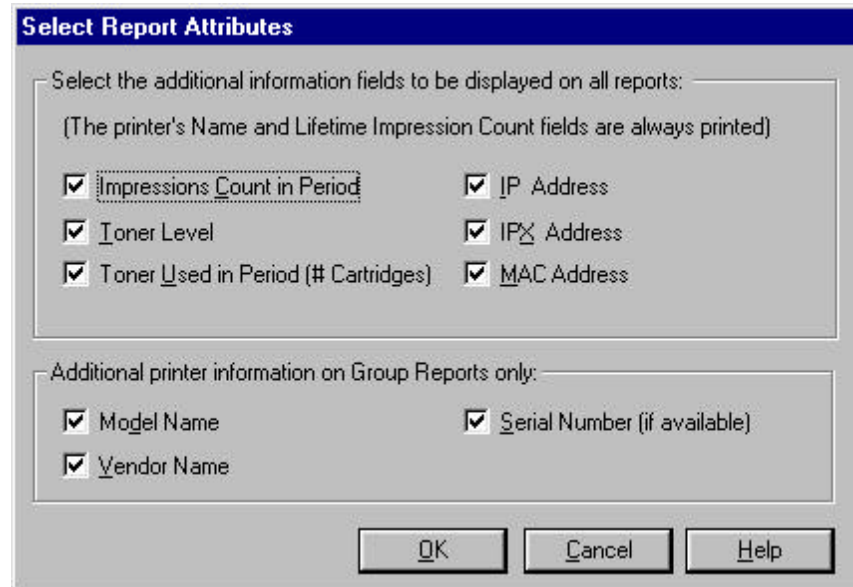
Select Report Attributes

Select the additional information fields to be displayed on all reports:

(The printer's Name and Lifetime Impression Count fields are always printed)

☑ Impressions Count in Period
☑ IP Address
☑ Toner Level
☑ IPX Address
☑ Toner Used in Period (# Cartridges)
☑ MAC Address

Additional printer information on Group Reports only:

☑ Model Name
☑ Serial Number (if available)
☑ Vendor Name

OK
Cancel
Help